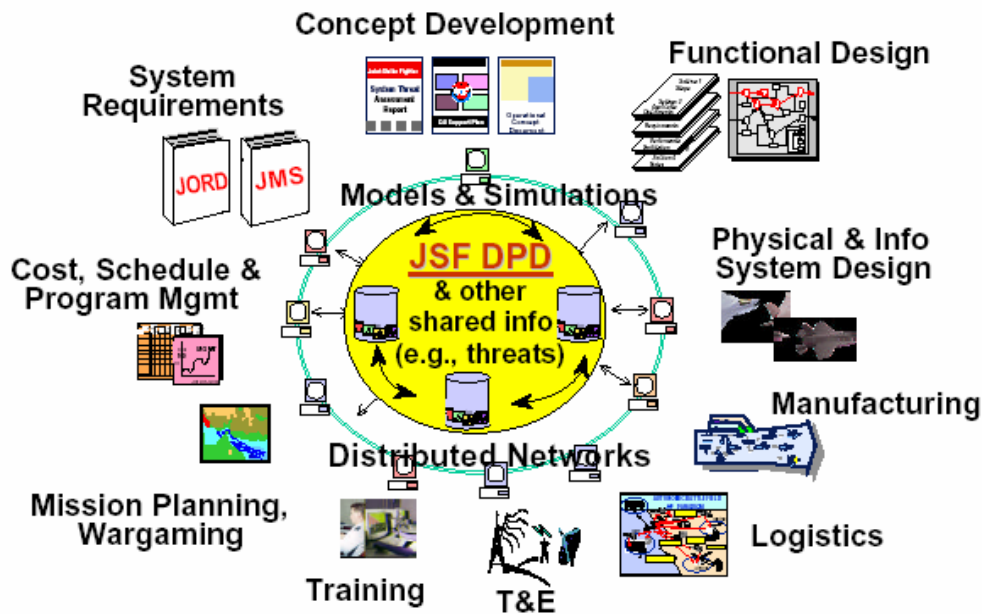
Concept Development

System Requirements

Functional Design

JORD

JMS

Models & Simulations

JSF DPD
& other shared info (e.g., threats)

Cost, Schedule & Program Mgmt

Physical & Info System Design

Manufacturing

Distributed Networks

Mission Planning, Wargaming

Logistics

Training

T&E